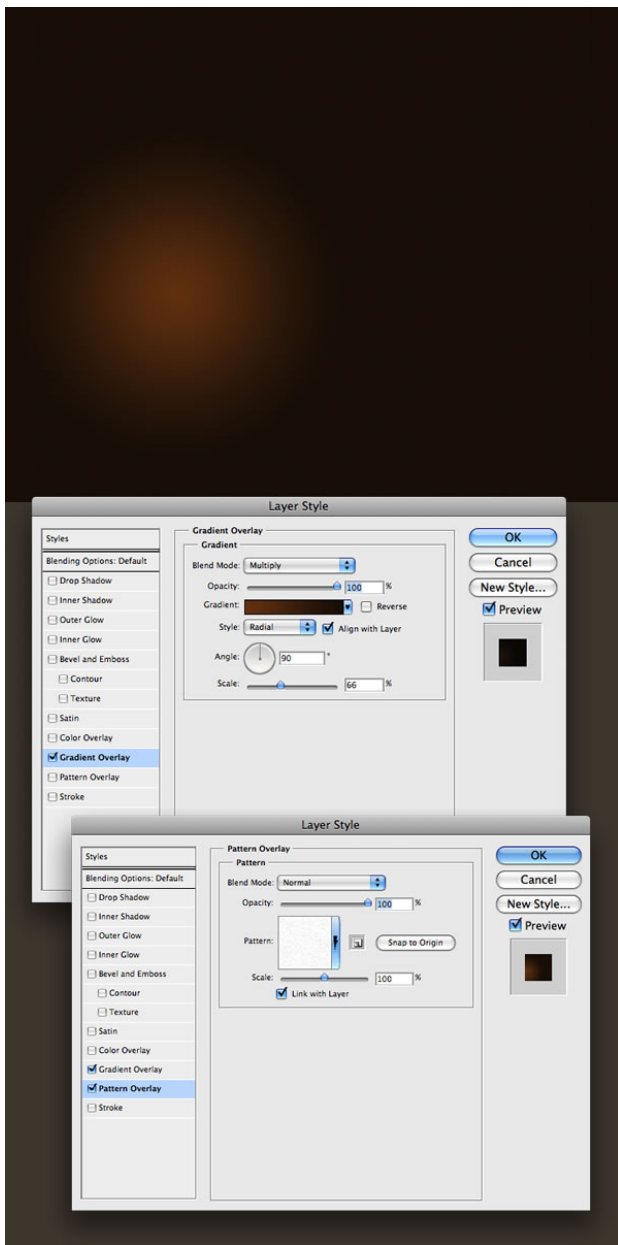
Layer Style

Styles
Blending Options: Default
Drop Shadow
Inner Shadow
Outer Glow
Inner Glow
Bevel and Emboss
Contour
Texture
Satin
Color Overlay
Gradient Overlay
Pattern Overlay
Stroke

Gradient Overlay
Gradient
Blend Mode: Multiply
Opacity: 100 %
Gradient: Reverse
Style: Radial Align with Layer
Angle: 90 °
Scale: 66 %

OK
Cancel
New Style...
Preview

Layer Style

Styles
Blending Options: Default
Drop Shadow
Inner Shadow
Outer Glow
Inner Glow
Bevel and Emboss
Contour
Texture
Satin
Color Overlay
Gradient Overlay
Pattern Overlay
Stroke

Pattern Overlay
Pattern
Blend Mode: Normal
Opacity: 100 %
Pattern: Snap to Origin
Scale: 100 %
Link with Layer

OK
Cancel
New Style...
Preview